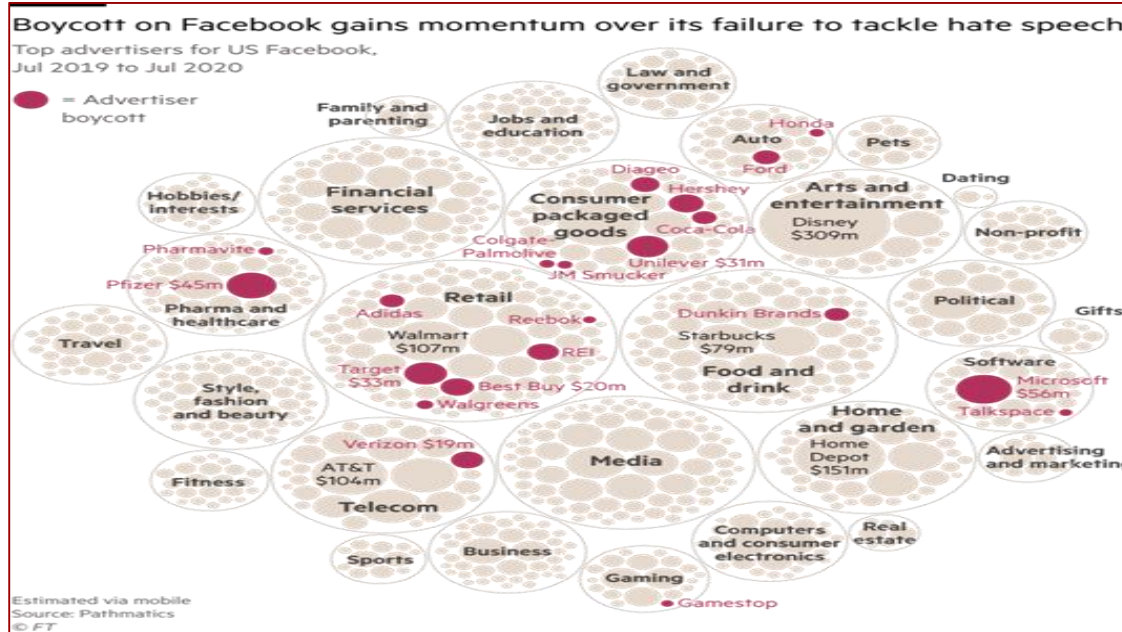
Boycott on Facebook gains momentum over its failure to tackle hate speech

Top advertisers for US Facebook, Jul 2019 to Jul 2020

= Advertiser boycott

Law and government

Family and parenting

Jobs and education

Honda

Auto

Ford

Pets

Diageo

Hershey

Consumer packaged goods

Coca-Cola

Colgate-Palmolive

Unilever $31m

JM Smucker

Arts and entertainment

Disney $309m

Dating

Non-profit

Hobbies/ interests

Financial services

Pharmavite

Pfizer $45m

Pharma and healthcare

Retail

Adidas

Reebok

Walmart $107m

REI

Target $33m

Best Buy $20m

Walgreens

Dunkin Brands

Starbucks $79m

Food and drink

Political

Gifts

Travel

Style, fashion and beauty

Software

Microsoft $56m

Talkspace

Home and garden

Home Depot $151m

Advertising and marketing

Verizon $19m

AT&T $104m

Telecom

Media

Fitness

Computers and consumer electronics

Real estate

Sports

Business

Gaming

Gamestop

Estimated via mobile
Source: Pathmatics
© FT